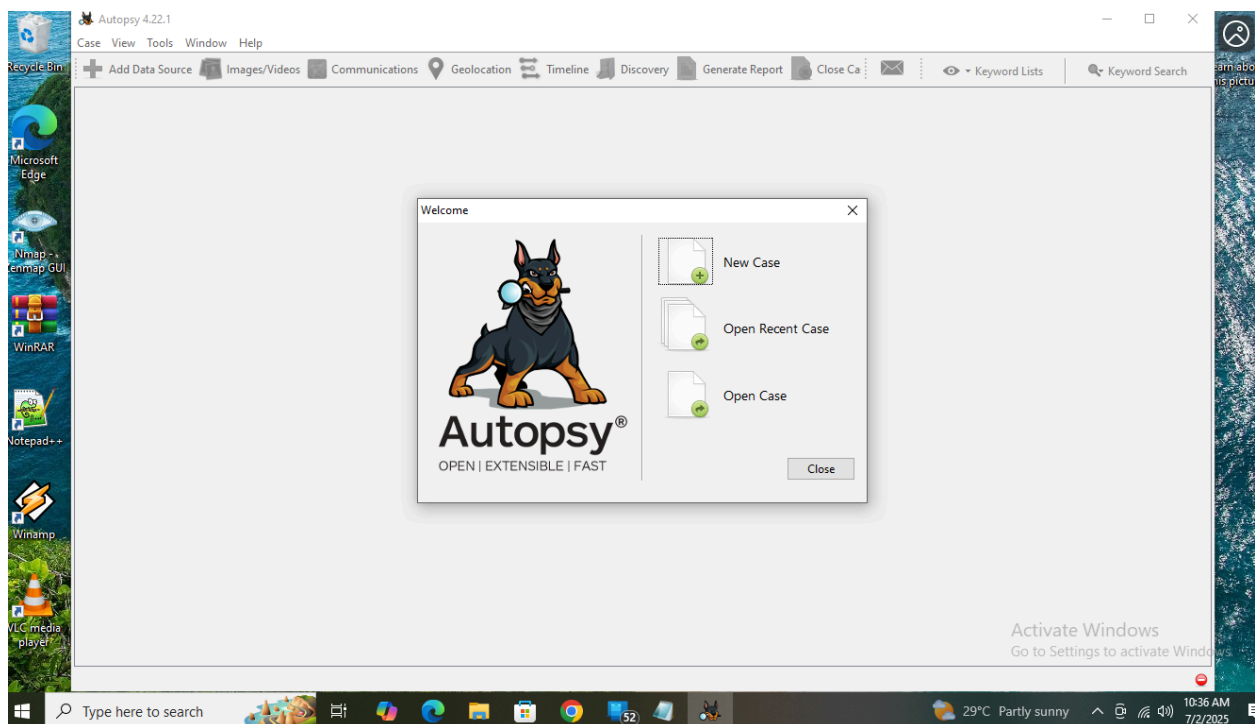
Recycle Bin

Microsoft Edge

Nmap - Zenmap GUI

WinRAR

Notepad++

Winamp

VLC media player

Autopsy 4.22.1

Case View Tools Window Help

Add Data Source Images/Videos Communications Geolocation Timeline Discovery Generate Report Close Ca Keyword Lists Keyword Search

earn abo his pictu

Welcome

Autopsy®
OPEN | EXTENSIBLE | FAST

New Case

Open Recent Case

Open Case

Close

Activate Windows
Go to Settings to activate Windows.

Type here to search

52

29°C Partly sunny

10:36 AM
7/2/2025